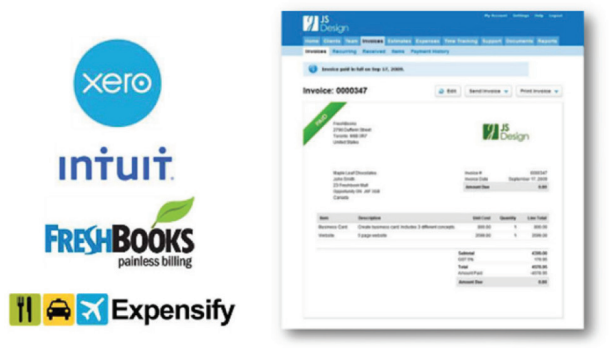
xero

INTUIT

FRESHBOOKS
painless billing

Expensify

JS Design

My Account Settings Help Logout

Home Clients Team Invoices Estimates Expenses Time Tracking Support Documents Reports

Invoices Recurring Received Items Payment History

Invoice paid in full on Sep 17, 2009.

Invoice: 0000347

Edit Send Invoice Print Invoice

PAID

FreshBooks
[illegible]
Toronto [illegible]
United States

JS Design

Maple Leaf Chocolates
John Smith
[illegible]
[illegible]
Canada

Invoice # 0000347
Invoice Date September 17, 2009
Amount Due 0.00

| Item | Description | Unit Cost | Quantity | Line Total |
|---|---|---|---|---|
| Business Card | Create business card includes 3 different concepts | 300.00 | 1 | 300.00 |
| Website | 5 page website | 2000.00 | 1 | 2000.00 |

Subtotal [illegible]
GST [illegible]
Total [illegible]
Amount Paid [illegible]
Amount Due 0.00